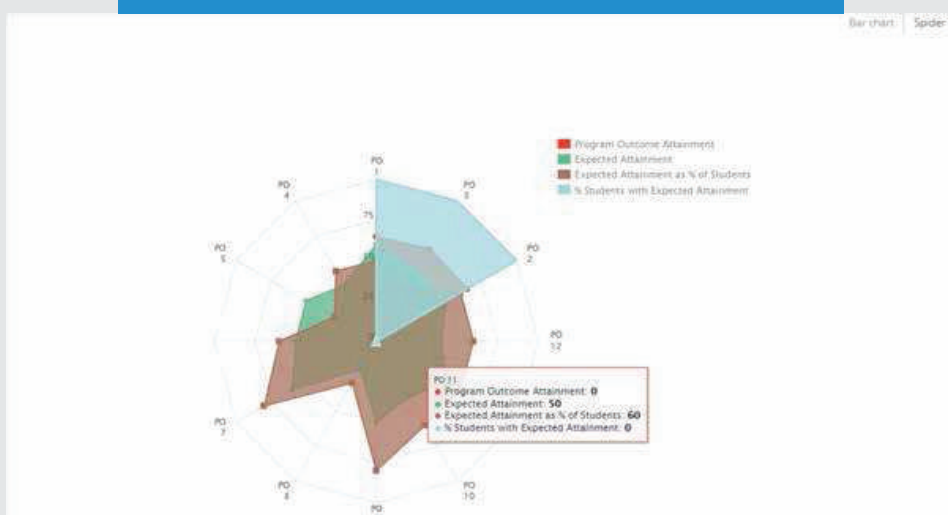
Bar chart Spider

Program Outcome Attainment
Expected Attainment
Expected Attainment as % of Students
% Students with Expected Attainment

PO 1
PO 3
PO 2
PO 12
PO 10
PO
PO 8
PO 7
PO 5
PO 4

75
25

PO 11
Program Outcome Attainment: 0
Expected Attainment: 50
Expected Attainment as % of Students: 60
% Students with Expected Attainment: 0